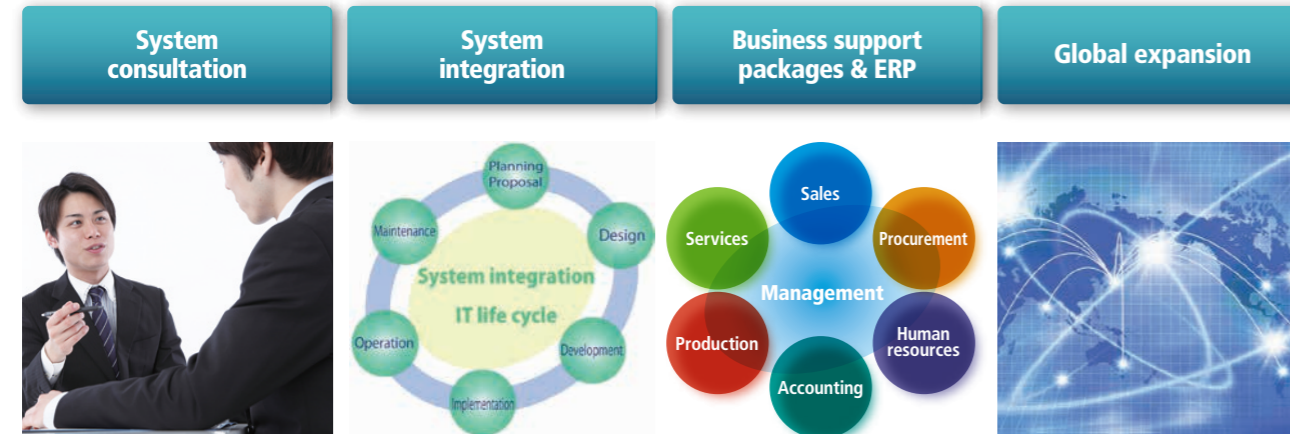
System consultation

System integration

Business support packages & ERP

Global expansion

Planning Proposal

Design

Development

Implementation

Operation

Maintenance

System integration

IT life cycle

Sales

Procurement

Human resources

Accounting

Production

Services

Management